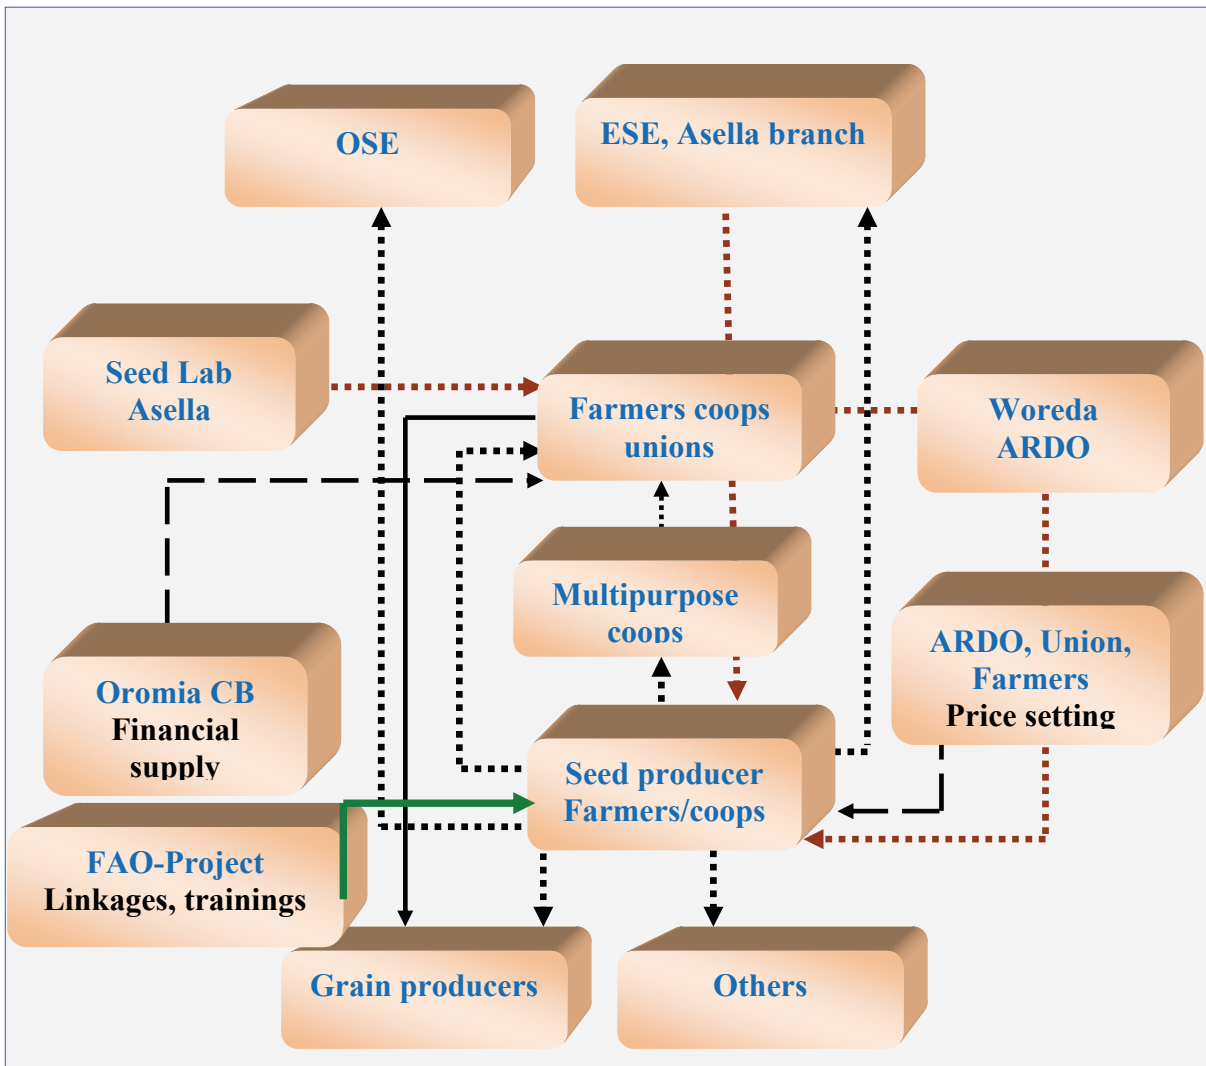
OSE

ESE, Asella branch

Seed Lab Asella

Farmers coops unions

Woreda ARDO

Multipurpose coops

ARDO, Union, Farmers
Price setting

Oromia CB
Financial supply

Seed producer Farmers/coops

FAO-Project
Linkages, trainings

Grain producers

Others